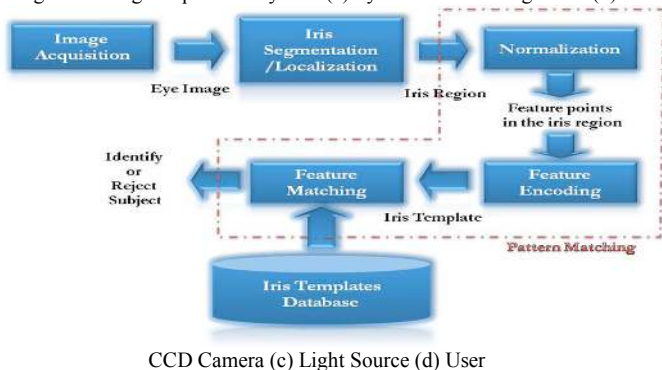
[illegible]

Image Acquisition

Eye Image

Iris Segmentation /Localization

Iris Region

Normalization

Feature points in the iris region

Feature Encoding

Iris Template

Feature Matching

Identify or Reject Subject

Pattern Matching

Iris Templates Database

CCD Camera (c) Light Source (d) User